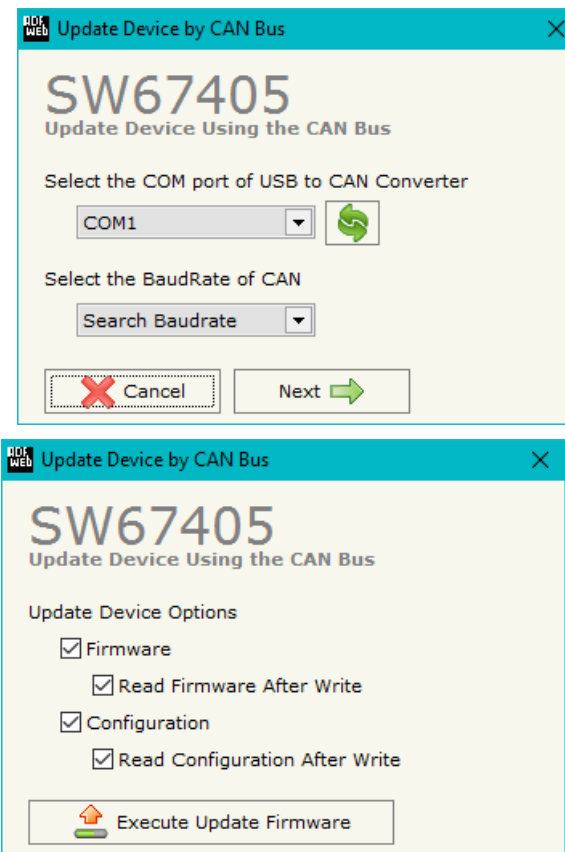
Update Device by CAN Bus

SW67405
Update Device Using the CAN Bus

Select the COM port of USB to CAN Converter

COM1

Select the BaudRate of CAN

Search Baudrate

Cancel

Next

Update Device by CAN Bus

SW67405
Update Device Using the CAN Bus

Update Device Options

Firmware

Read Firmware After Write

Configuration

Read Configuration After Write

Execute Update Firmware